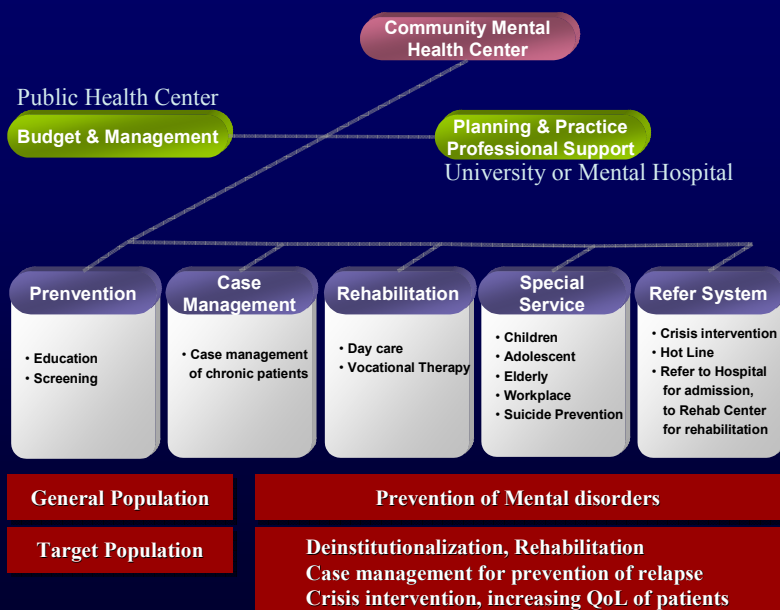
Community Mental Health Center

Public Health Center

Budget & Management

Planning & Practice Professional Support

University or Mental Hospital

Prenvention

• Education
• Screening

Case Management

• Case management of chronic patients

Rehabilitation

• Day care
• Vocational Therapy

Special Service

• Children
• Adolescent
• Elderly
• Workplace
• Suicide Prevention

Refer System

• Crisis intervention
• Hot Line
• Refer to Hospital for admission, to Rehab Center for rehabilitation

General Population

Prevention of Mental disorders

Target Population

Deinstitutionalization, Rehabilitation
Case management for prevention of relapse
Crisis intervention, increasing QoL of patients